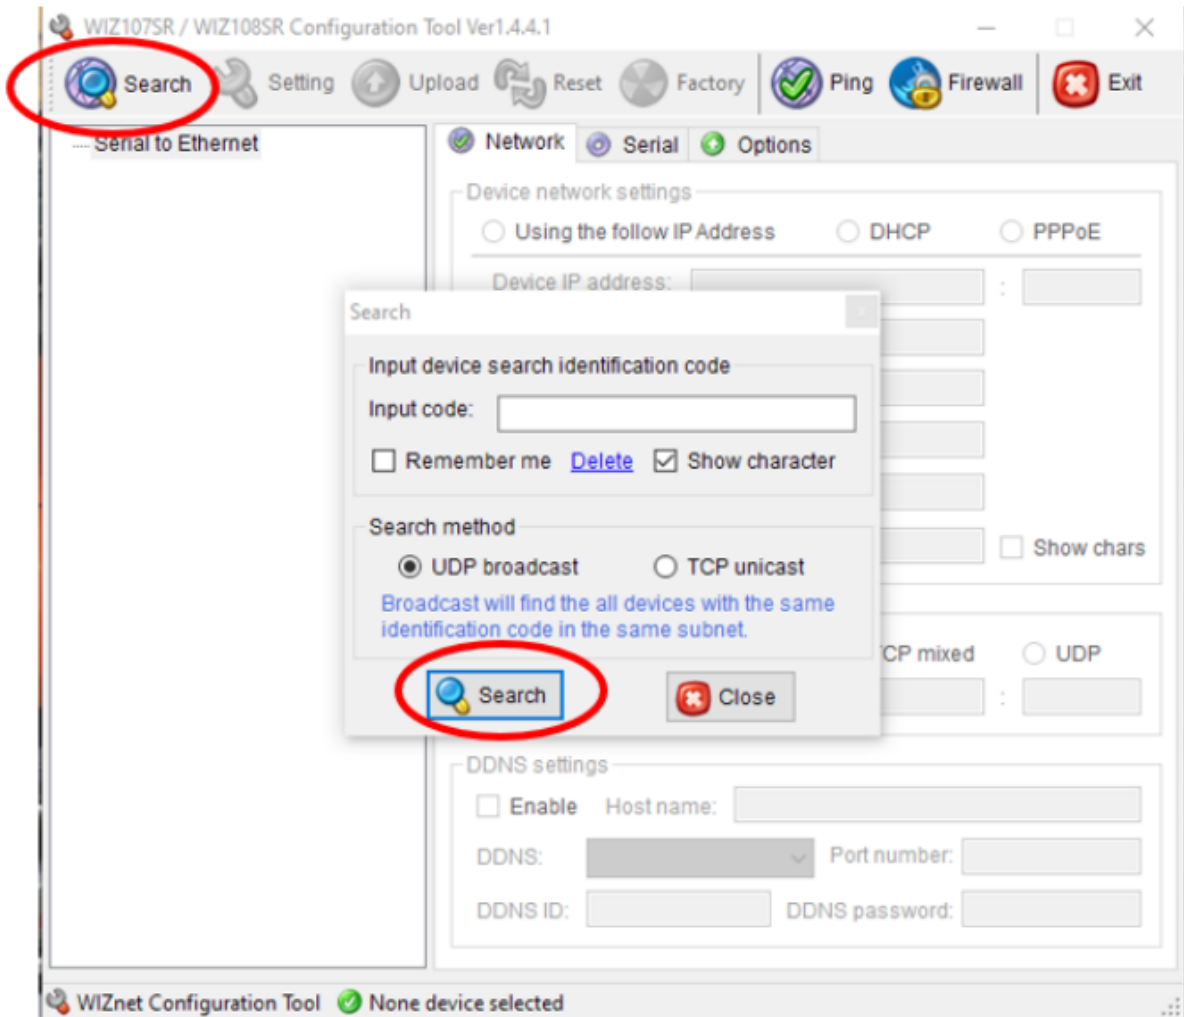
WIZ107SR / WIZ108SR Configuration Tool Ver1.4.4.1

Search Setting Upload Reset Factory Ping Firewall Exit

Serial to Ethernet

Network Serial Options

Device network settings

Using the follow IP Address DHCP PPPoE

Device IP address:

Show chars

CP mixed UDP

Search

Input device search identification code

Input code:

Remember me Delete Show character

Search method

UDP broadcast TCP unicast

Broadcast will find the all devices with the same identification code in the same subnet.

Search Close

DDNS settings

Enable Host name:

DDNS: Port number:

DDNS ID: DDNS password:

WIZnet Configuration Tool None device selected